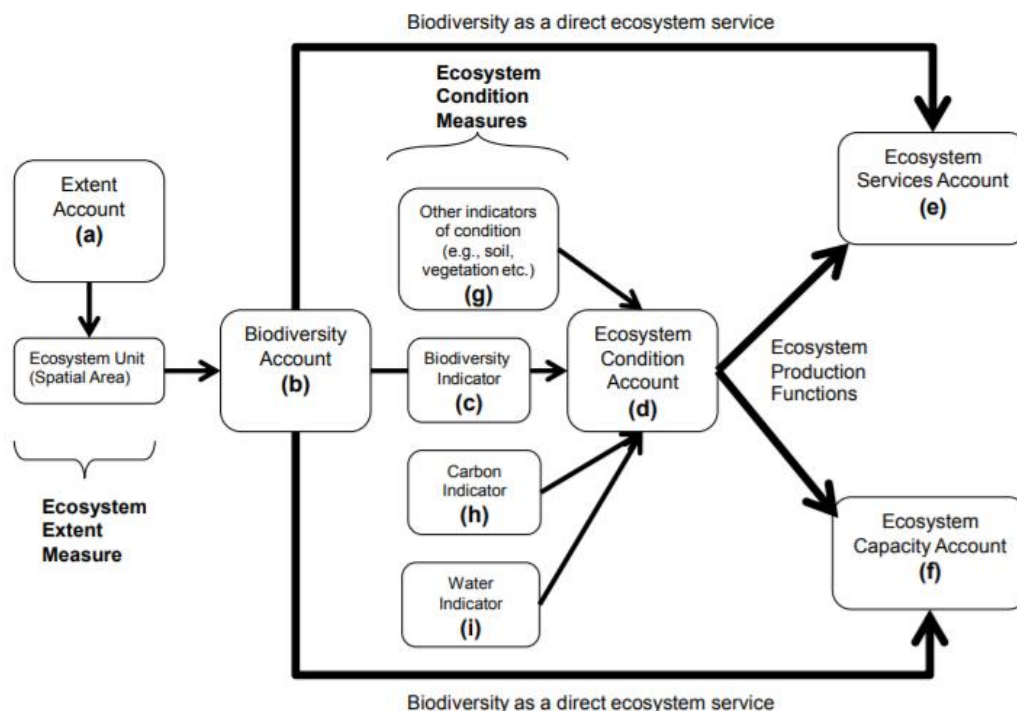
Biodiversity as a direct ecosystem service

Ecosystem Condition Measures

Extent Account (a)

Ecosystem Unit (Spatial Area)

Ecosystem Extent Measure

Biodiversity Account (b)

Other indicators of condition (e.g., soil, vegetation etc.) (g)

Biodiversity Indicator (c)

Carbon Indicator (h)

Water Indicator (i)

Ecosystem Condition Account (d)

Ecosystem Production Functions

Ecosystem Services Account (e)

Ecosystem Capacity Account (f)

Biodiversity as a direct ecosystem service